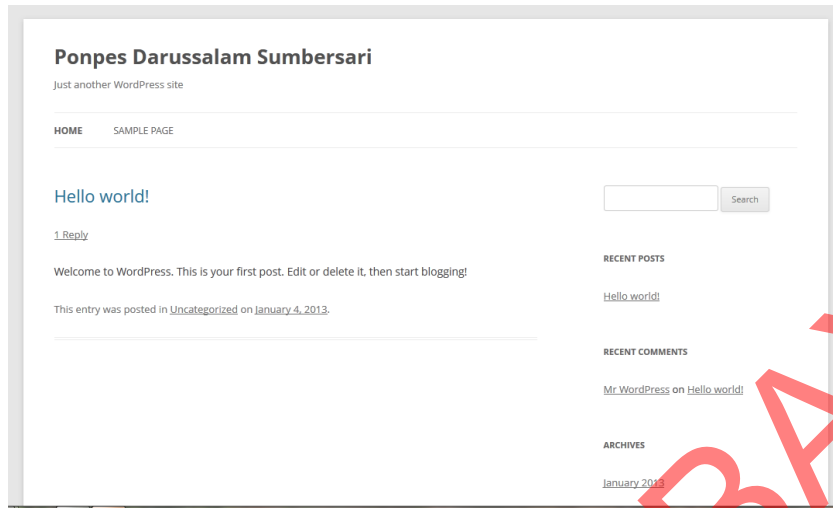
Ponpes Darussalam Sumbersari

Just another WordPress site

HOME SAMPLE PAGE

Hello world!

1 Reply

Welcome to WordPress. This is your first post. Edit or delete it, then start blogging!

This entry was posted in Uncategorized on January 4, 2013.

Search

RECENT POSTS

Hello world!

RECENT COMMENTS

Mr WordPress on Hello world!

ARCHIVES

January 2013